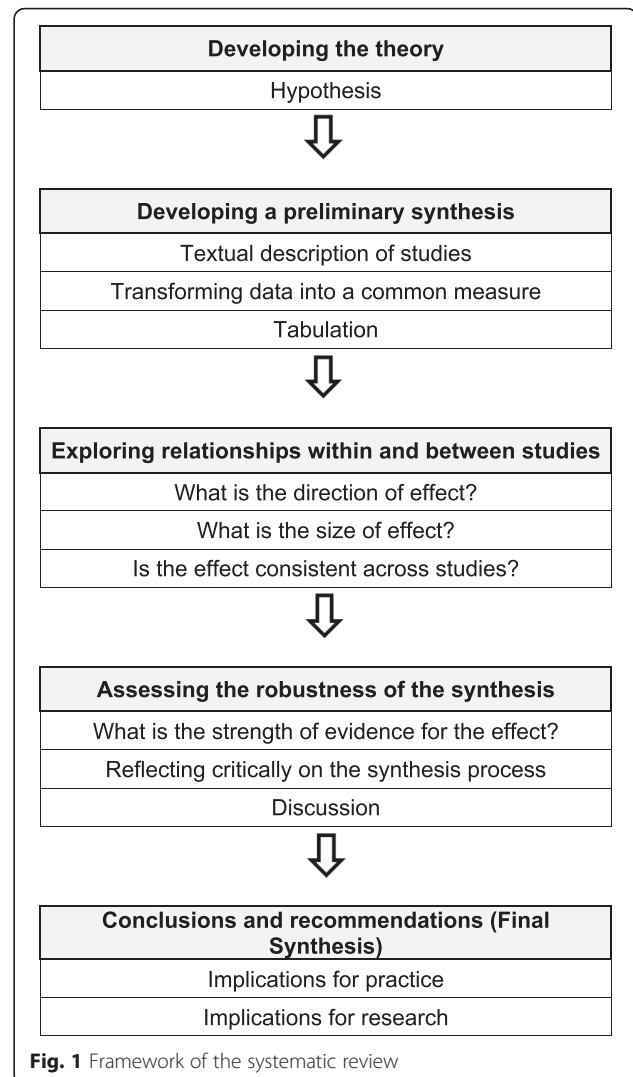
Developing the theory

Hypothesis

Developing a preliminary synthesis

Textual description of studies

Transforming data into a common measure

Tabulation

Exploring relationships within and between studies

What is the direction of effect?

What is the size of effect?

Is the effect consistent across studies?

Assessing the robustness of the synthesis

What is the strength of evidence for the effect?

Reflecting critically on the synthesis process

Discussion

Conclusions and recommendations (Final Synthesis)

Implications for practice

Implications for research

Fig. 1 Framework of the systematic review